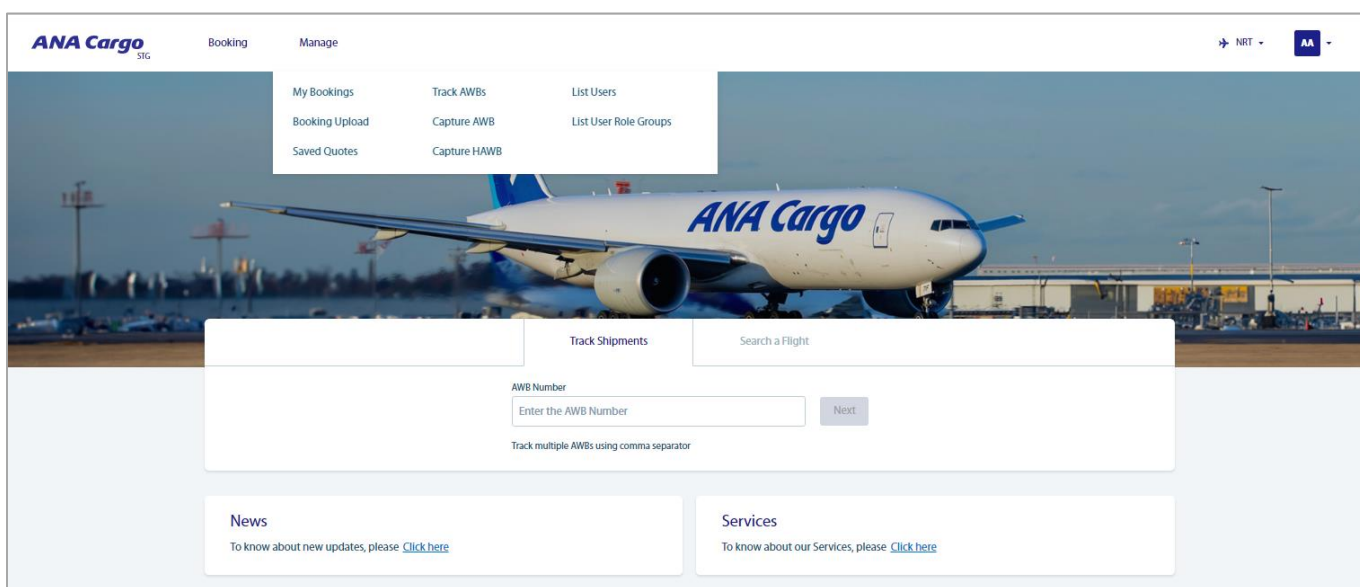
ANA Cargo STG

Booking

Manage

NRT

AA

My Bookings

Booking Upload

Saved Quotes

Track AWBs

Capture AWB

Capture HAWB

List Users

List User Role Groups

ANA Cargo

Track Shipments

Search a Flight

AWB Number

Enter the AWB Number

Next

Track multiple AWBs using comma separator

News

To know about new updates, please Click here

Services

To know about our Services, please Click here